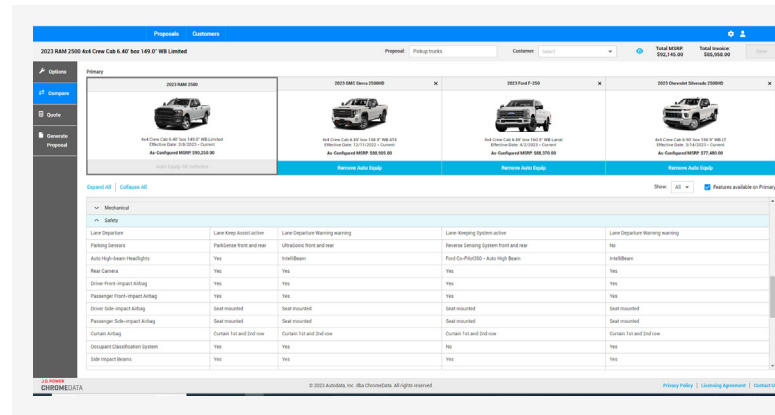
Proposals Customers

2023 RAM 2500 4x4 Crew Cab 6.40' box 149.0" WB Limited

Proposal: Pickup trucks Customer: Select

Total MSRP: $92,145.99 Total Invoice: $85,958.00

Save

Options

Compare

Quote

Generate Proposal

Primary

2023 RAM 2500

4x4 Crew Cab 6.40' box 149.0" WB Limited
Effective Date: 3/8/2023 - Current
As-Configured MSRP: $90,250.00

Auto Equip All Vehicles

2023 GMC Sierra 2500HD ×

4x4 Crew Cab 6.90' box 158.9" WB AT4
Effective Date: 12/11/2022 - Current
As-Configured MSRP: $88,505.00

Remove Auto Equip

2023 Ford F-250 ×

4x4 Crew Cab 6.80' box 160.0" WB Lariat
Effective Date: 4/2/2023 - Current
As-Configured MSRP: $88,370.00

Remove Auto Equip

2023 Chevrolet Silverado 2500HD ×

4x4 Crew Cab 6.90' box 158.9" WB LT
Effective Date: 3/14/2023 - Current
As-Configured MSRP: $77,480.00

Remove Auto Equip

Expand All | Collapse All

Show: All Features available on Primary

Mechanical

Safety

| | | | | |
|---|---|---|---|---|
| Lane Departure | Lane Keep Assist active | Lane Departure Warning warning | Lane-Keeping System active | Lane Departure Warning warning |
| Parking Sensors | ParkSense front and rear | UltraSonic front and rear | Reverse Sensing System front and rear | No |
| Auto High-beam Headlights | Yes | IntelliBeam | Ford Co-Pilot360 - Auto High Beam | IntelliBeam |
| Rear Camera | Yes | Yes | Yes | Yes |
| Driver Front-Impact Airbag | Yes | Yes | Yes | Yes |
| Passenger Front-Impact Airbag | Yes | Yes | Yes | Yes |
| Driver Side-Impact Airbag | Seat mounted | Seat mounted | Seat mounted | Seat mounted |
| Passenger Side-Impact Airbag | Seat mounted | Seat mounted | Seat mounted | Seat mounted |
| Curtain Airbag | Curtain 1st and 2nd row | Curtain 1st and 2nd row | Curtain 1st and 2nd row | Curtain 1st and 2nd row |
| Occupant Classification System | Yes | Yes | No | Yes |
| Side Impact Beams | Yes | Yes | Yes | Yes |

J.D. POWER CHROMEDATA

© 2023 Autodata, Inc. dba ChromeData. All rights reserved.

Privacy Policy | Licensing Agreement | Contact U